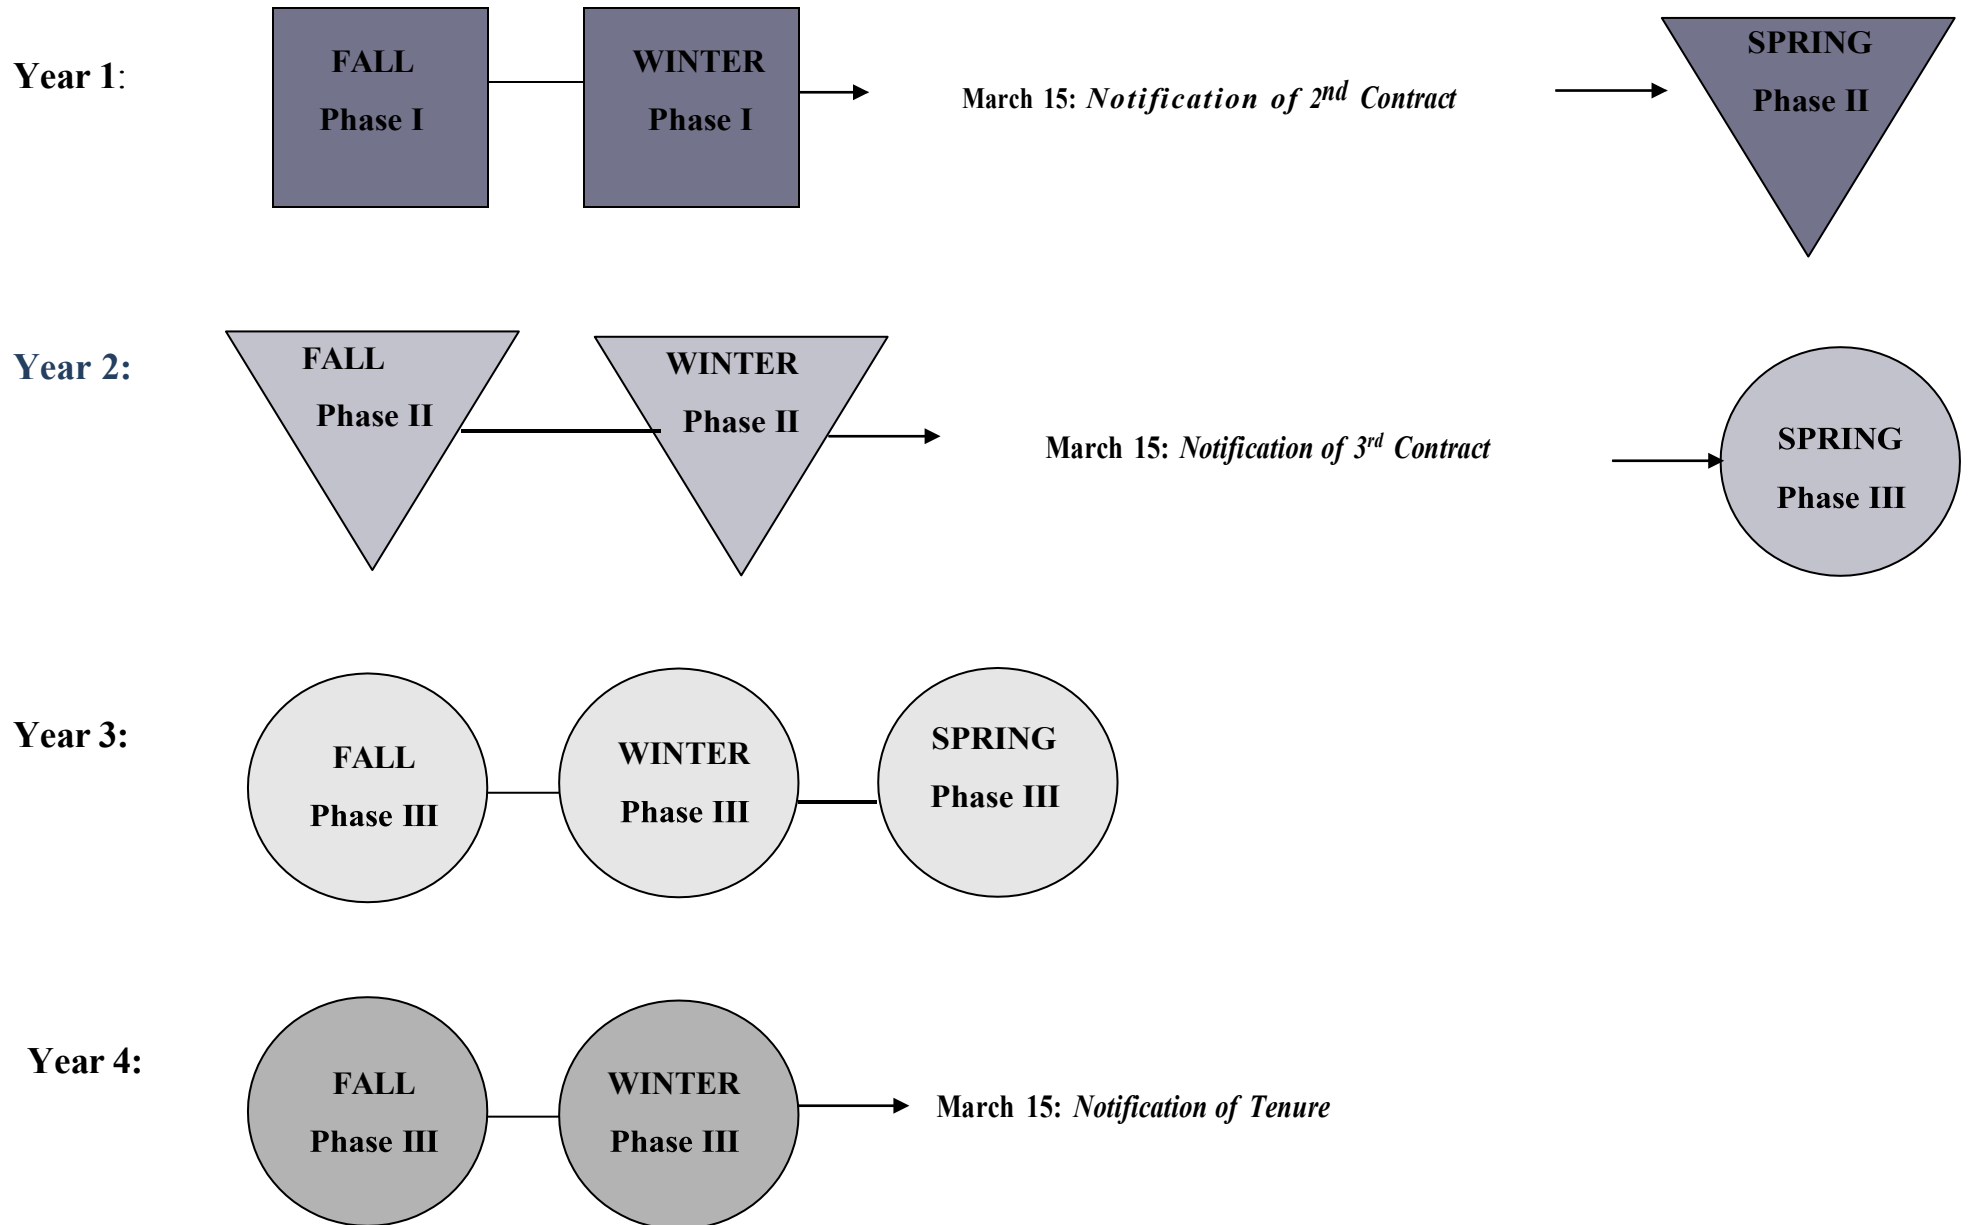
Year 1:

FALL
Phase I

WINTER
Phase I

March 15: *Notification of 2$^{nd}$ Contract*

SPRING
Phase II

Year 2:

FALL
Phase II

WINTER
Phase II

March 15: *Notification of 3$^{rd}$ Contract*

SPRING
Phase III

Year 3:

FALL
Phase III

WINTER
Phase III

SPRING
Phase III

Year 4:

FALL
Phase III

WINTER
Phase III

March 15: *Notification of Tenure*